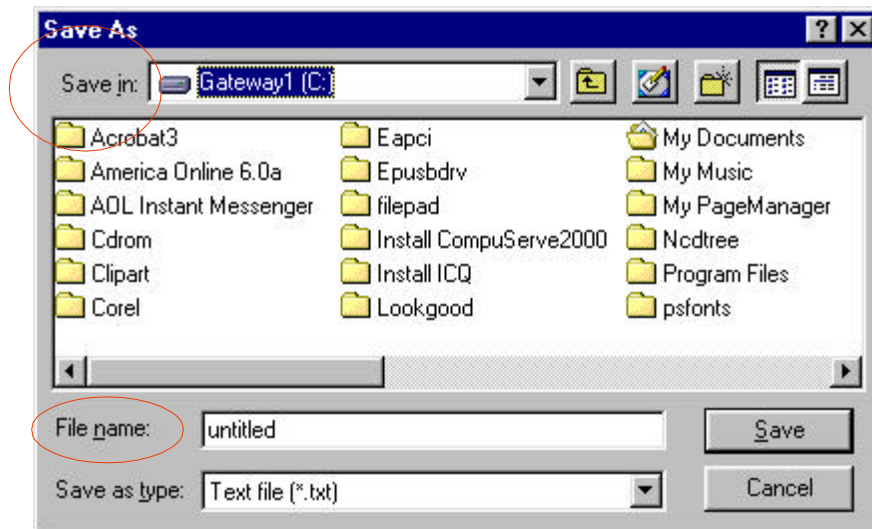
Save As

?

Save in: Gateway1 (C:)

Acrobat3
America Online 6.0a
AOL Instant Messenger
Cdrom
Clipart
Corel

Eapci
Epusbdrv
filepad
Install CompuServe2000
Install ICQ
Lookgood

My Documents
My Music
My PageManager
Ncdtree
Program Files
psfonts

File name: untitled

Save

Save as type: Text file (*.txt)

Cancel